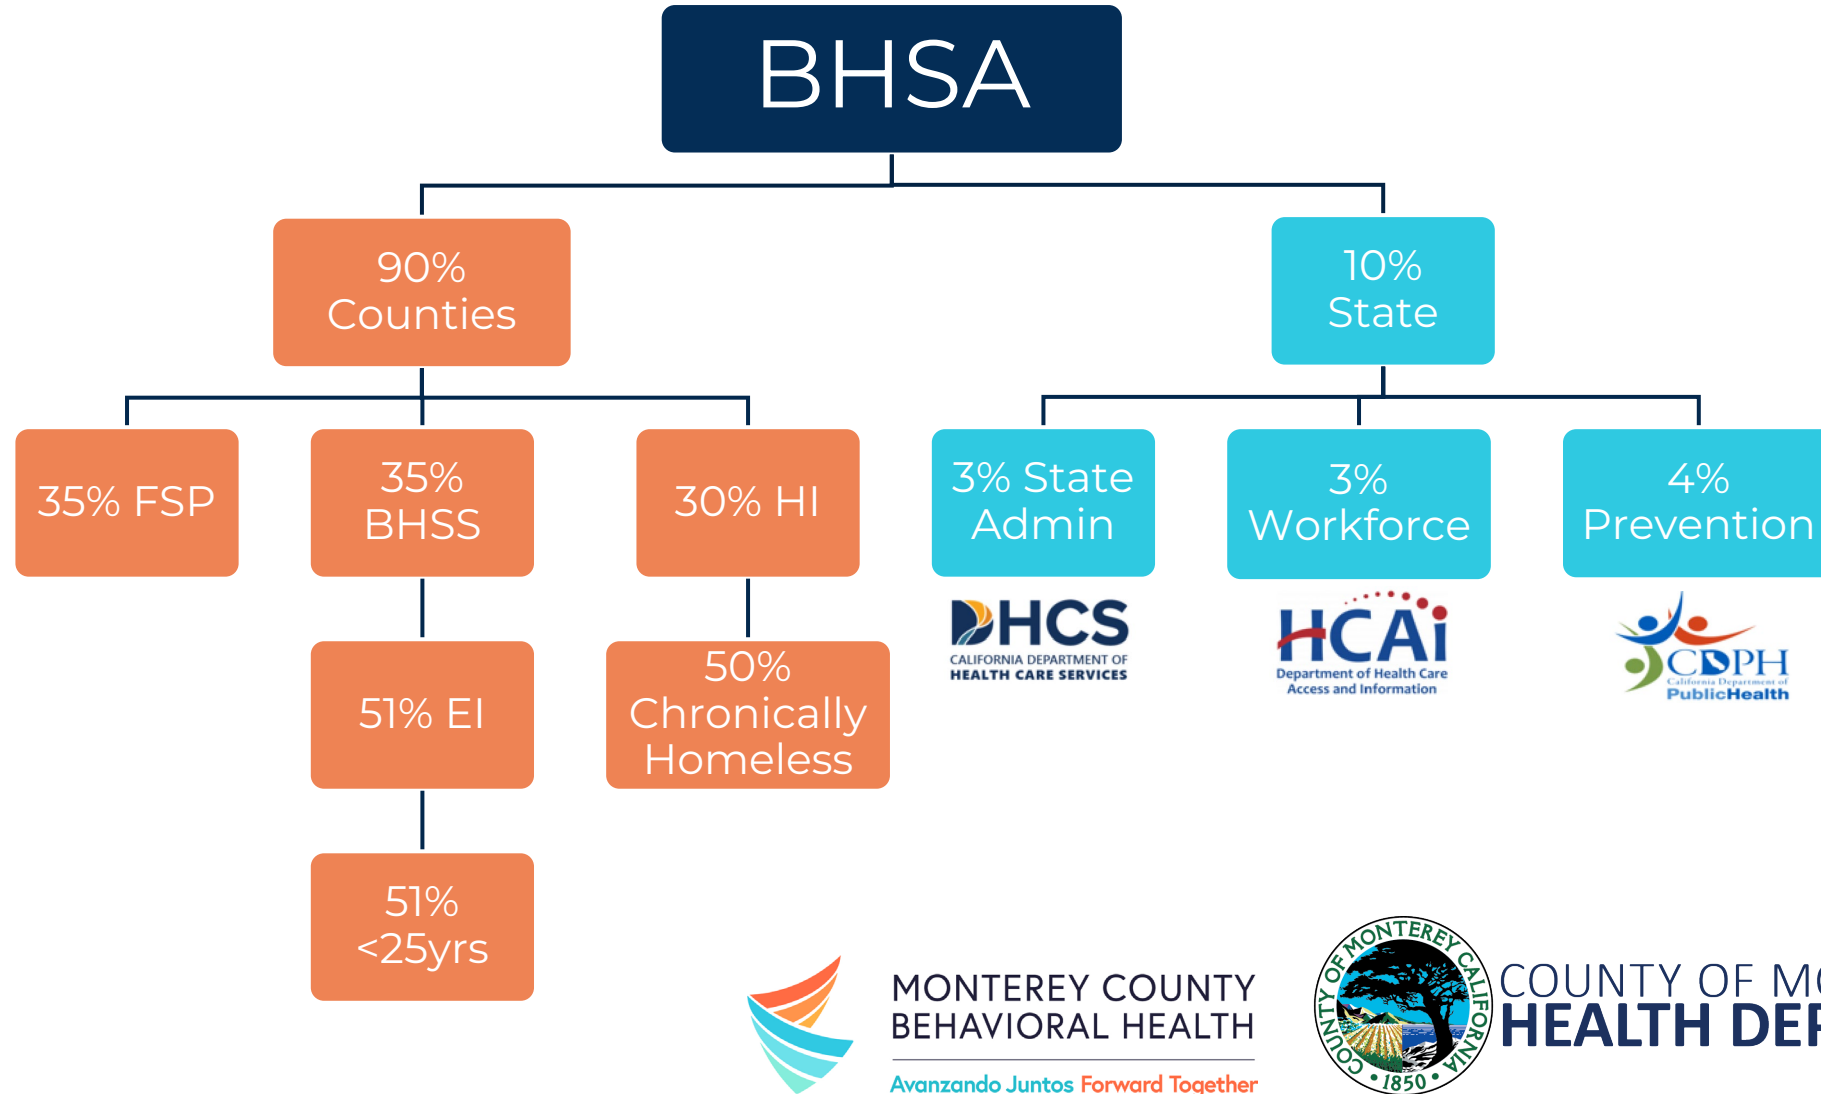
BHSA

90% Counties

10% State

35% FSP

35% BHSS

30% HI

3% State Admin

3% Workforce

4% Prevention

DHCS
CALIFORNIA DEPARTMENT OF HEALTH CARE SERVICES

HCAi
Department of Health Care Access and Information

CDPH
California Department of PublicHealth

51% EI

50% Chronically Homeless

51% <25yrs

MONTEREY COUNTY BEHAVIORAL HEALTH
Avanzando Juntos Forward Together

COUNTY OF MONTEREY CALIFORNIA
1850

COUNTY OF M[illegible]
HEALTH DE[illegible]